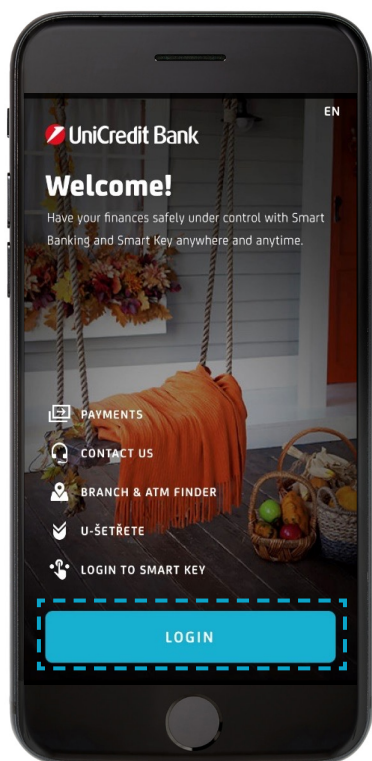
EN

UniCredit Bank

Welcome!

Have your finances safely under control with Smart Banking and Smart Key anywhere and anytime.

PAYMENTS

CONTACT US

BRANCH & ATM FINDER

U-ŠETŘETE

LOGIN TO SMART KEY

LOGIN